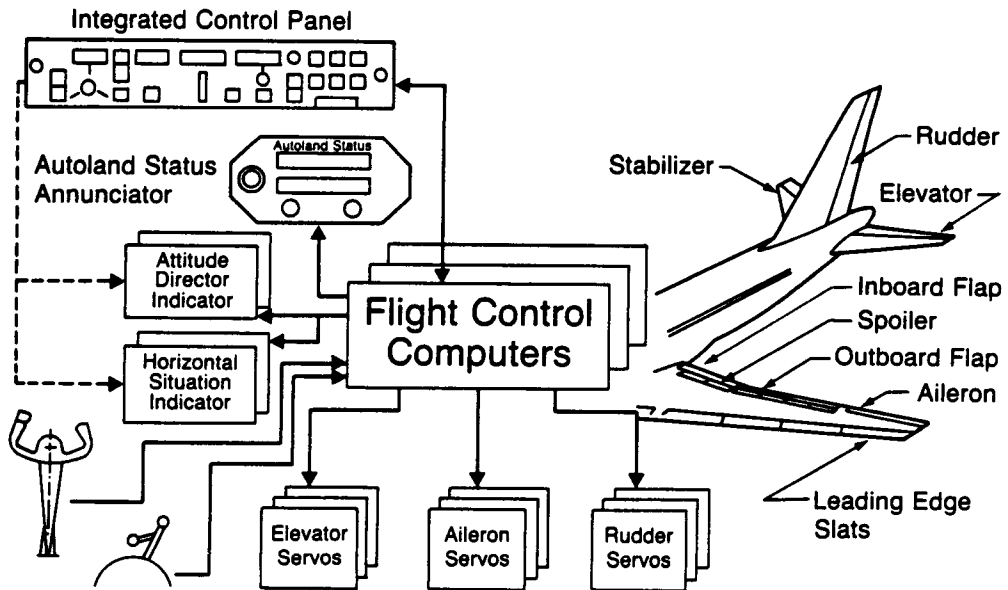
Integrated Control Panel

Autoland Status Annunciator

Autoland Status

Attitude Director Indicator

Horizontal Situation Indicator

Flight Control Computers

Elevator Servos

Aileron Servos

Rudder Servos

Stabilizer

Rudder

Elevator

Inboard Flap

Spoiler

Outboard Flap

Aileron

Leading Edge Slats